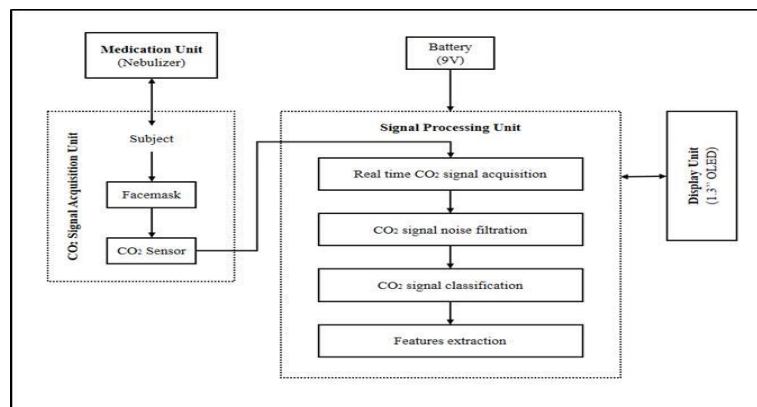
Medication Unit
(Nebulizer)

CO₂ Signal Acquisition Unit

Subject

Facemask

CO₂ Sensor

Battery
(9V)

Signal Processing Unit

Real time CO₂ signal acquisition

CO₂ signal noise filtration

CO₂ signal classification

Features extraction

Display Unit
(1.3" OLED)